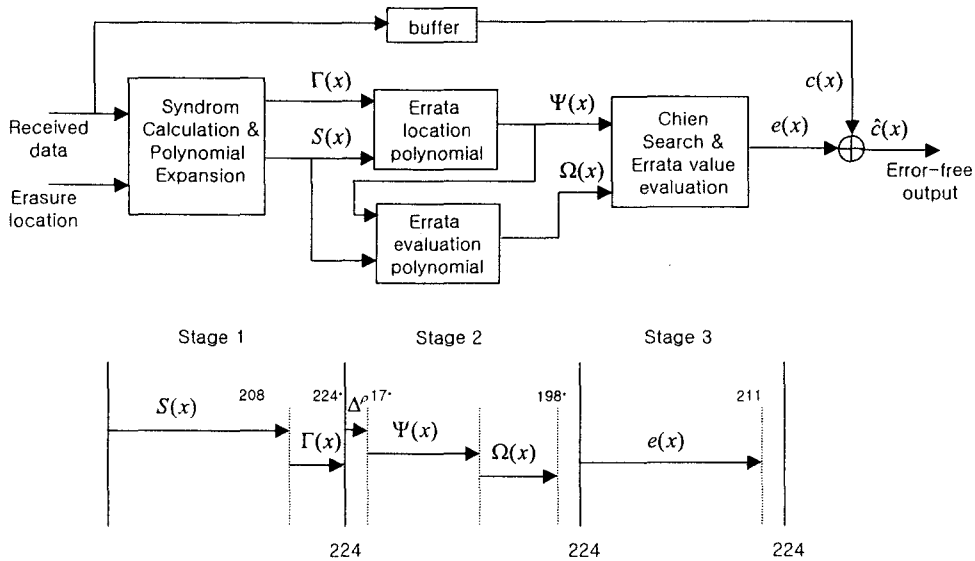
buffer

Received data

Erasure location

Syndrom Calculation & Polynomial Expansion

$\Gamma(x)$

$S(x)$

Errata location polynomial

Errata evaluation polynomial

$\Psi(x)$

$\Omega(x)$

Chien Search & Errata value evaluation

$c(x)$

$e(x)$

$\hat{c}(x)$

Error-free output

Stage 1

Stage 2

Stage 3

$S(x)$

208

224·

$\Gamma(x)$

$\Delta^{\rho}$

17·

$\Psi(x)$

$\Omega(x)$

198·

211

$e(x)$

224

224

224